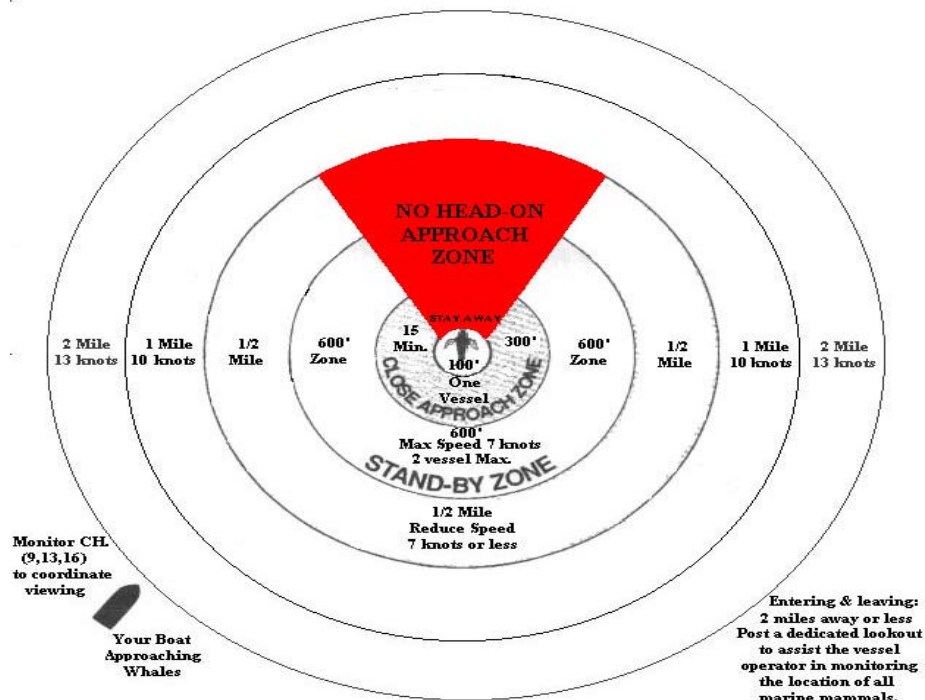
NO HEAD-ON APPROACH ZONE

STAY AWAY

2 Mile 13 knots

1 Mile 10 knots

1/2 Mile

600' Zone

15 Min.

100'

300'

600' Zone

1/2 Mile

1 Mile 10 knots

2 Mile 13 knots

One Vessel

CLOSE APPROACH ZONE

600' Max Speed 7 knots 2 vessel Max.

STAND-BY ZONE

1/2 Mile Reduce Speed 7 knots or less

Monitor CH. (9,13,16) to coordinate viewing

Your Boat Approaching Whales

Entering & leaving: 2 miles away or less Post a dedicated lookout to assist the vessel operator in monitoring the location of all marine mammals.